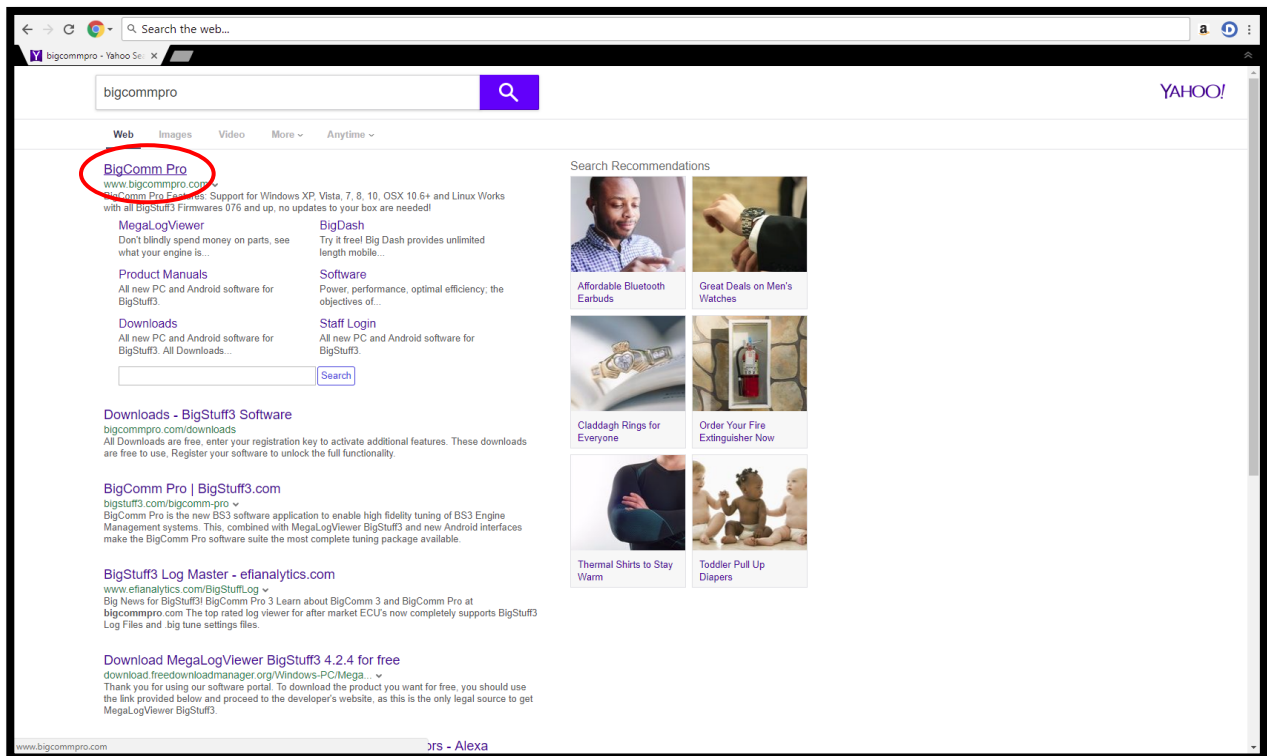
Search the web...

bigcommpro - Yahoo Se ×

bigcommpro

YAHOO!

Web Images Video More Anytime

BigComm Pro
www.bigcommpro.com
BigComm Pro Features: Support for Windows XP, Vista, 7, 8, 10, OSX 10.6+ and Linux Works with all BigStuff3 Firmwares 076 and up, no updates to your box are needed!

MegaLogViewer
Don't blindly spend money on parts, see what your engine is...

BigDash
Try it free! Big Dash provides unlimited length mobile...

Product Manuals
All new PC and Android software for BigStuff3.

Software
Power, performance, optimal efficiency; the objectives of...

Downloads
All new PC and Android software for BigStuff3. All Downloads...

Staff Login
All new PC and Android software for BigStuff3.

Search

Downloads - BigStuff3 Software
bigcommpro.com/downloads
All Downloads are free, enter your registration key to activate additional features. These downloads are free to use, Register your software to unlock the full functionality.

BigComm Pro | BigStuff3.com
bigstuff3.com/bigcomm-pro
BigComm Pro is the new BS3 software application to enable high fidelity tuning of BS3 Engine Management systems. This, combined with MegaLogViewer BigStuff3 and new Android interfaces make the BigComm Pro software suite the most complete tuning package available.

BigStuff3 Log Master - efianalytics.com
www.efianalytics.com/BigStuffLog
Big News for BigStuff3! BigComm Pro 3 Learn about BigComm 3 and BigComm Pro at bigcommpro.com The top rated log viewer for after market ECU's now completely supports BigStuff3 Log Files and .big tune settings files.

Download MegaLogViewer BigStuff3 4.2.4 for free
download.freedownloadmanager.org/Windows-PC/Mega...
Thank you for using our software portal. To download the product you want for free, you should use the link provided below and proceed to the developer's website, as this is the only legal source to get MegaLogViewer BigStuff3.

www.bigcommpro.com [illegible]ors - Alexa

Search Recommendations

Affordable Bluetooth Earbuds

Great Deals on Men's Watches

Claddagh Rings for Everyone

Order Your Fire Extinguisher Now

Thermal Shirts to Stay Warm

Toddler Pull Up Diapers